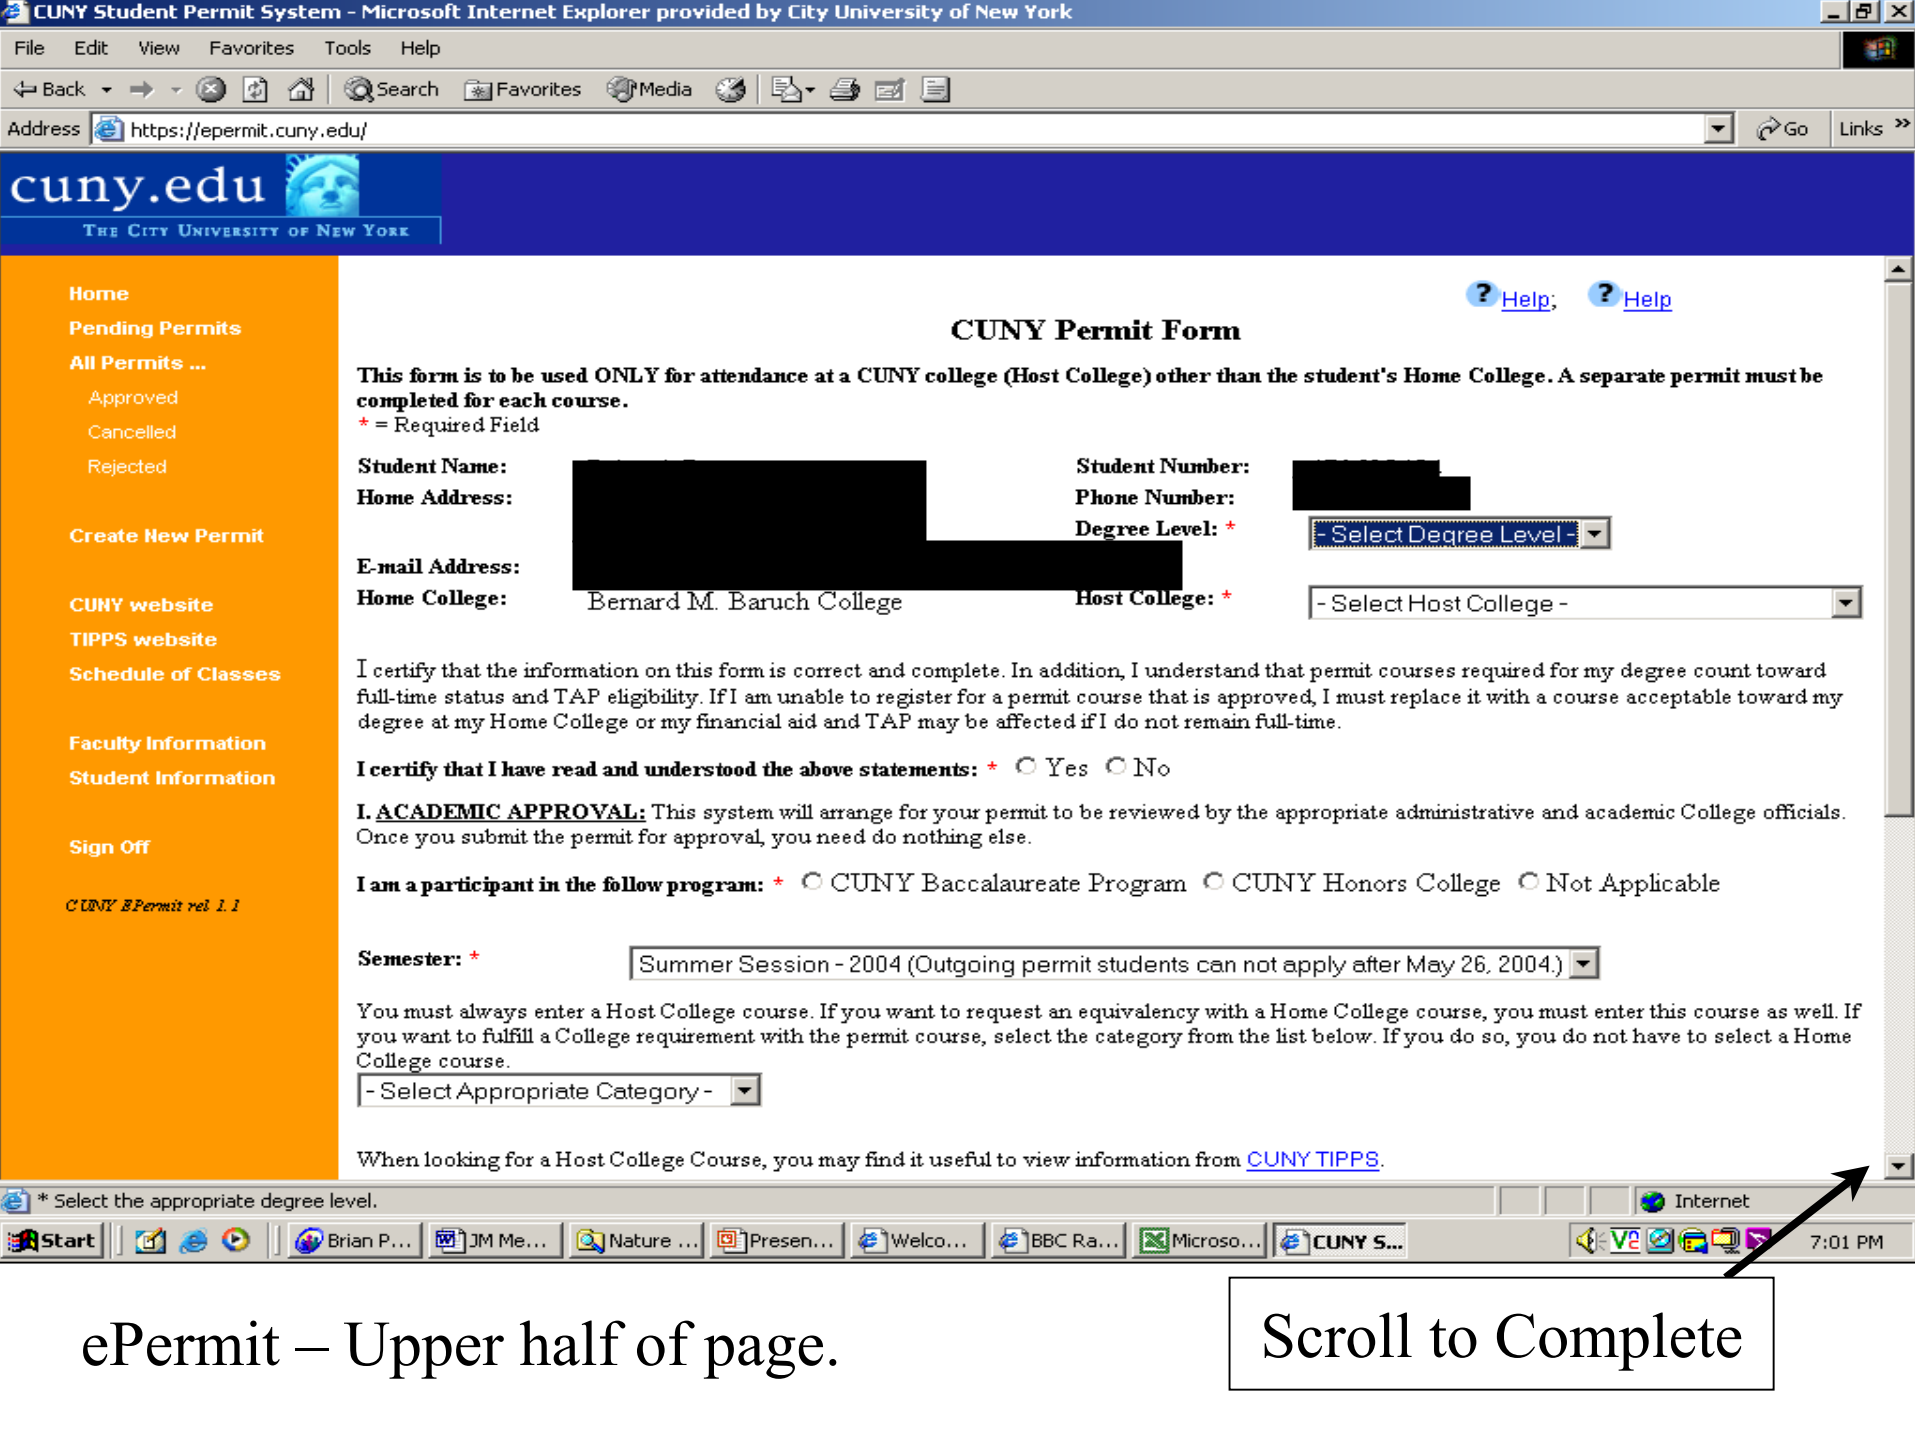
CUNY Student Permit System - Microsoft Internet Explorer provided by City University of New York

File Edit View Favorites Tools Help

Back Search Favorites Media

Address https://epermit.cuny.edu/ Go Links

cuny.edu
THE CITY UNIVERSITY OF NEW YORK

Home
Pending Permits
All Permits ...
Approved
Cancelled
Rejected

Create New Permit

CUNY website
TIPPS website
Schedule of Classes

Faculty Information
Student Information

Sign Off

CUNY EPermit rel 1.1

Help; Help

CUNY Permit Form

This form is to be used ONLY for attendance at a CUNY college (Host College) other than the student's Home College. A separate permit must be completed for each course.
* = Required Field

Student Name:
Home Address:
Student Number:
Phone Number:
Degree Level: * - Select Degree Level -
E-mail Address:
Home College: Bernard M. Baruch College
Host College: * - Select Host College -

I certify that the information on this form is correct and complete. In addition, I understand that permit courses required for my degree count toward full-time status and TAP eligibility. If I am unable to register for a permit course that is approved, I must replace it with a course acceptable toward my degree at my Home College or my financial aid and TAP may be affected if I do not remain full-time.

I certify that I have read and understood the above statements: * Yes No

I. ACADEMIC APPROVAL: This system will arrange for your permit to be reviewed by the appropriate administrative and academic College officials. Once you submit the permit for approval, you need do nothing else.

I am a participant in the follow program: * CUNY Baccalaureate Program CUNY Honors College Not Applicable

Semester: * Summer Session - 2004 (Outgoing permit students can not apply after May 26, 2004.)

You must always enter a Host College course. If you want to request an equivalency with a Home College course, you must enter this course as well. If you want to fulfill a College requirement with the permit course, select the category from the list below. If you do so, you do not have to select a Home College course.
- Select Appropriate Category -

When looking for a Host College Course, you may find it useful to view information from CUNY TIPPS.

* Select the appropriate degree level. Internet

Start Brian P... JM Me... Nature ... Presen... Welco... BBC Ra... Microso... CUNY S... 7:01 PM

ePermit – Upper half of page.

Scroll to Complete